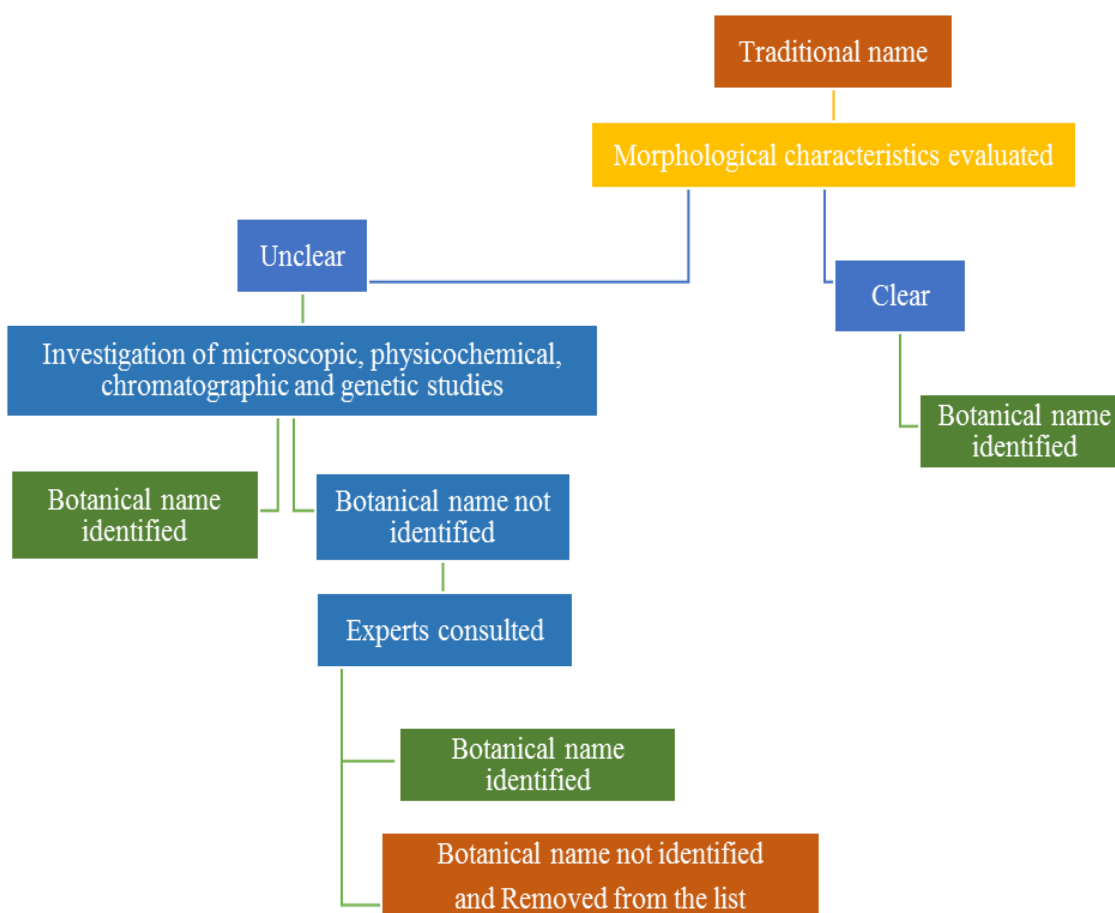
Traditional name

Morphological characteristics evaluated

Unclear

Clear

Botanical name identified

Investigation of microscopic, physicochemical, chromatographic and genetic studies

Botanical name identified

Botanical name not identified

Experts consulted

Botanical name identified

Botanical name not identified and Removed from the list